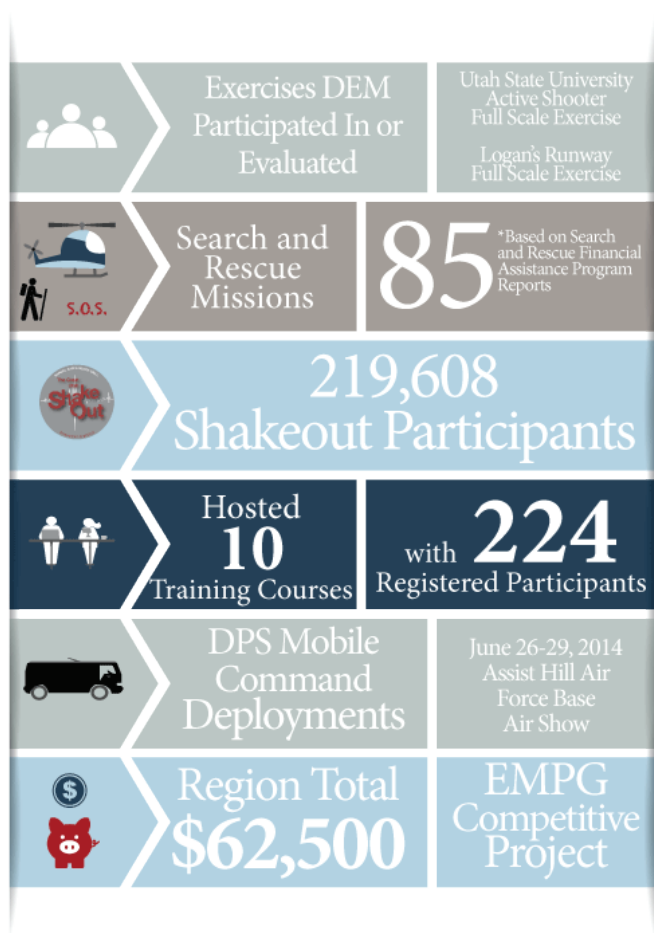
Exercises DEM Participated In or Evaluated

Utah State University Active Shooter Full Scale Exercise

Logan's Runway Full Scale Exercise

S.O.S.

Search and Rescue Missions

85

*Based on Search and Rescue Financial Assistance Program Reports

Shake Out

219,608 Shakeout Participants

Hosted 10 Training Courses

with 224 Registered Participants

DPS Mobile Command Deployments

June 26-29, 2014 Assist Hill Air Force Base Air Show

$

Region Total $62,500

EMPG Competitive Project